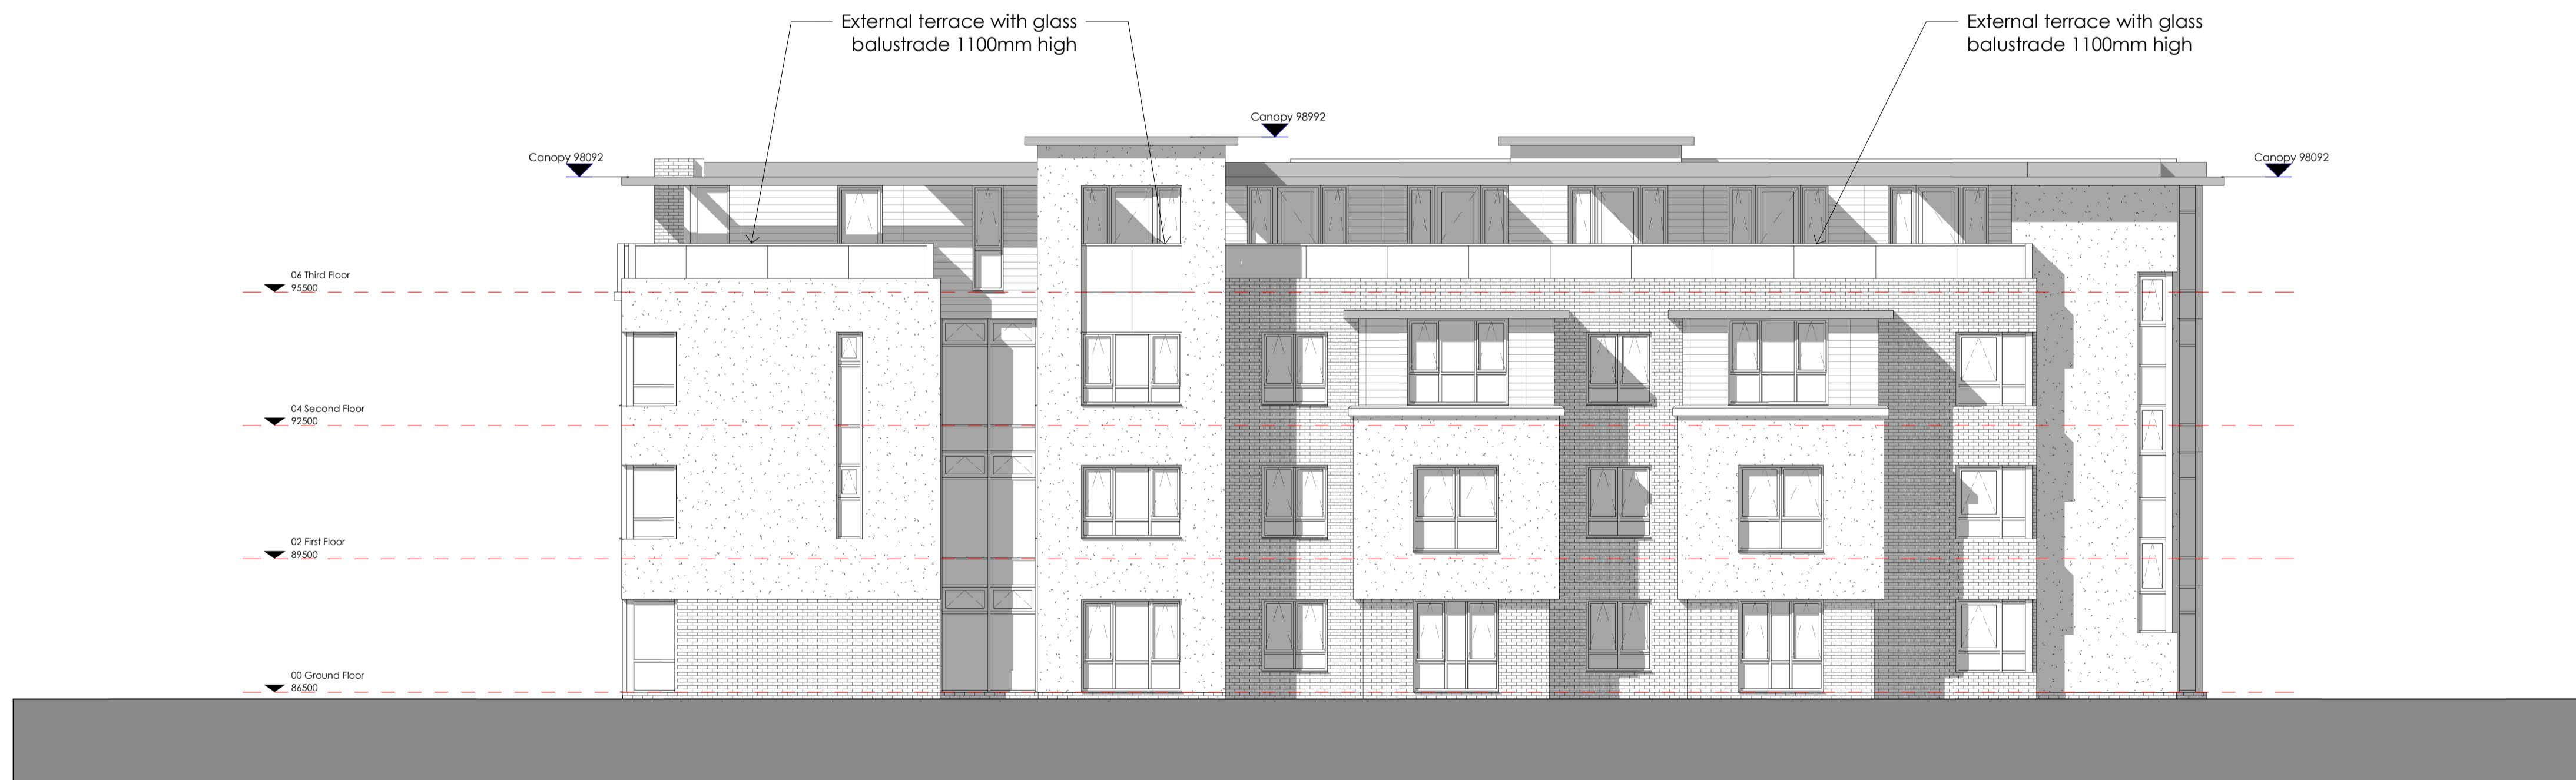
External terrace with glass balustrade 1100mm high

External terrace with glass balustrade 1100mm high

Canopy 98992

Canopy 98092

Canopy 98092

06 Third Floor
95500

04 Second Floor
92500

02 First Floor
89500

00 Ground Floor
86500